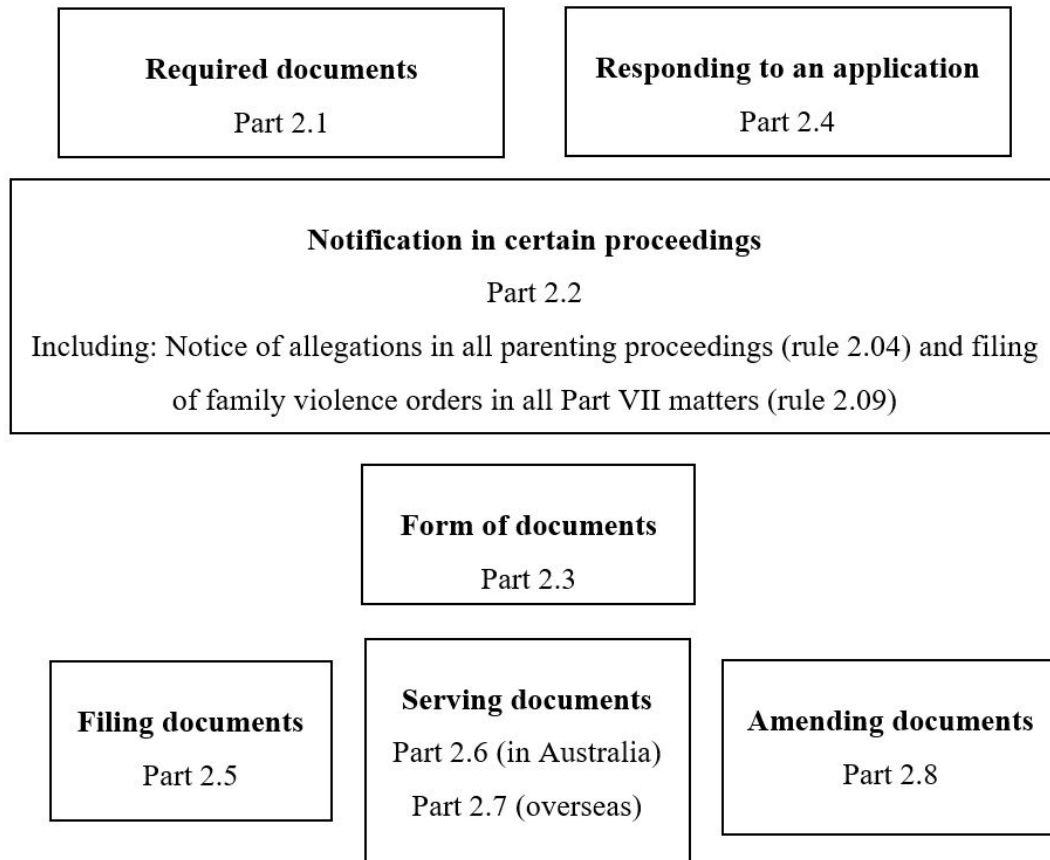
**Required documents**
Part 2.1

**Responding to an application**
Part 2.4

**Notification in certain proceedings**
Part 2.2
Including: Notice of allegations in all parenting proceedings (rule 2.04) and filing of family violence orders in all Part VII matters (rule 2.09)

**Form of documents**
Part 2.3

**Filing documents**
Part 2.5

**Serving documents**
Part 2.6 (in Australia)
Part 2.7 (overseas)

**Amending documents**
Part 2.8